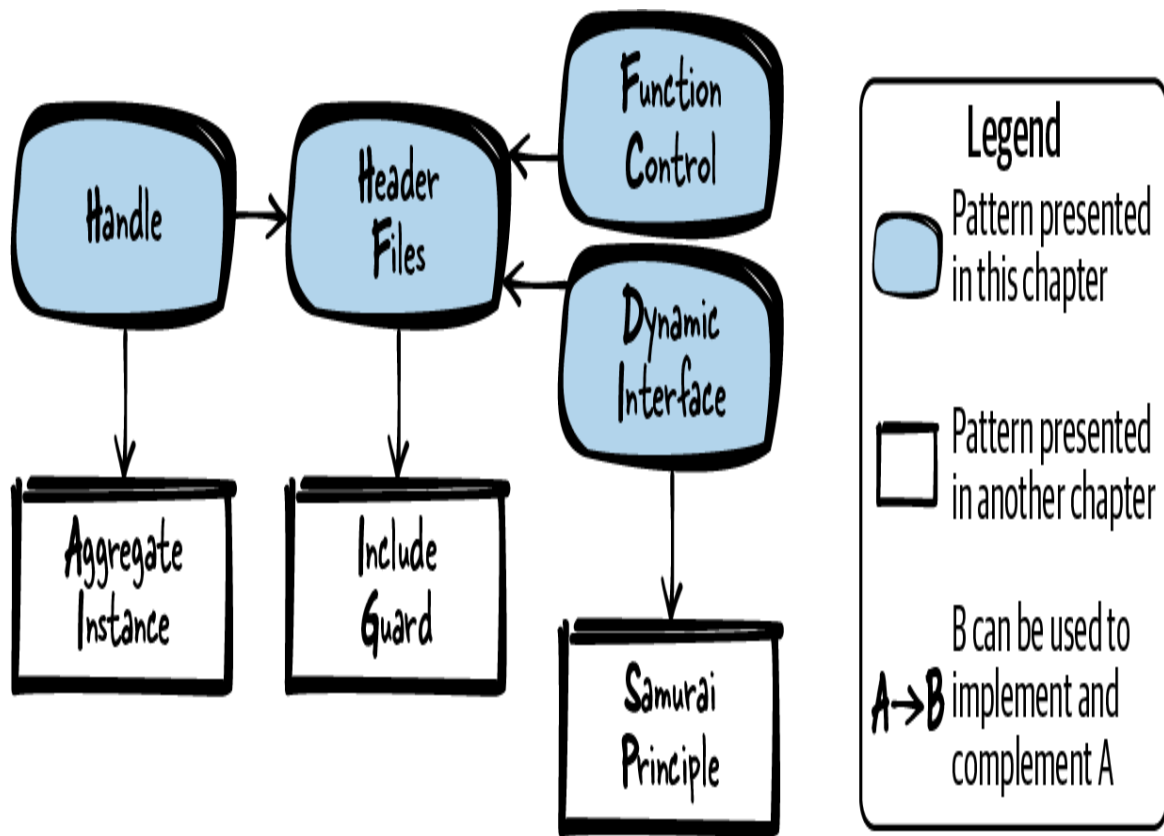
Function Control

Handle

Header Files

Dynamic Interface

Aggregate Instance

Include Guard

Samurai Principle

Legend

Pattern presented in this chapter

Pattern presented in another chapter

A→B B can be used to implement and complement A